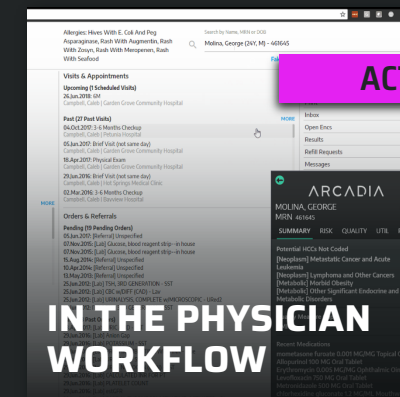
Allergies: Hives With E. Coli And Peg Asparaginase, Rash With Augmentin, Rash With Zosyn, Rash With Meropenem, Rash With Seafood

Search by Name, MRN or DOB

Molina, George (24Y, M) - 461645

ACT

Visits & Appointments

Upcoming (1 Scheduled Visits)
26.Jun.2018: 6M
Campbell, Caleb | Garden Grove Community Hospital

Past (27 Past Visits)
04.Oct.2017: 3-6 Months Checkup
Campbell, Caleb | Petunia Hospital
28.Jul.2017: Brief Visit (not same day)
Campbell, Caleb | Garden Grove Community Hospital
18.Apr.2017: Physical Exam
Campbell, Caleb | Garden Grove Community Hospital
29.Jun.2016: Brief Visit (not same day)
Campbell, Caleb | Hot Springs Medical Clinic
02.Mar.2016: 3-6 Months Checkup
Campbell, Caleb | Bayview Hospital

MORE

MORE

Inbox
Open Encs
Results
Refill Requests
Messages

Orders & Referrals

Pending (19 Pending Orders)
05.Jan.2017: [Referral] Unspecified
07.Nov.2015: [Lab] Glucose, blood reagent strip - in house
07.Nov.2015: [Lab] Glucose, blood reagent strip - in house
15.Apr.2014: [Referral] Unspecified
15.Apr.2014: [Referral] Unspecified
25.Jun.2012: [Lab] TSH, 3RD GENERATION - TST
25.Jun.2012: [Lab] CBC w/DIFF (CAD) - Lav
25.Jun.2012: [Lab] URINALYSIS, COMPLETE w/MICROSCOPIC - URnl

ARCADIA

MOLINA, GEORGE
MRN 461645

SUMMARY RISK QUALITY UTIL

Potential HCCs Not Coded
[Neoplasm] Metastatic Cancer and Acute Leukemia
[Neoplasm] Lymphoma and Other Cancers
[Metabolic] Morbid Obesity
[Metabolic] Other Significant Endocrine and Metabolic Disorders

IN THE PHYSICIAN WORKFLOW

Recent Medications
mometasone furoate 0.005 MG/MG Topical
Albuterol 100 MG Oral Tablet
Erythromycin 0.005 MG/MG Ophthalmic Oint
Levofloxacin 750 MG Oral Tablet
Ondansetron 4 MG Oral Tablet